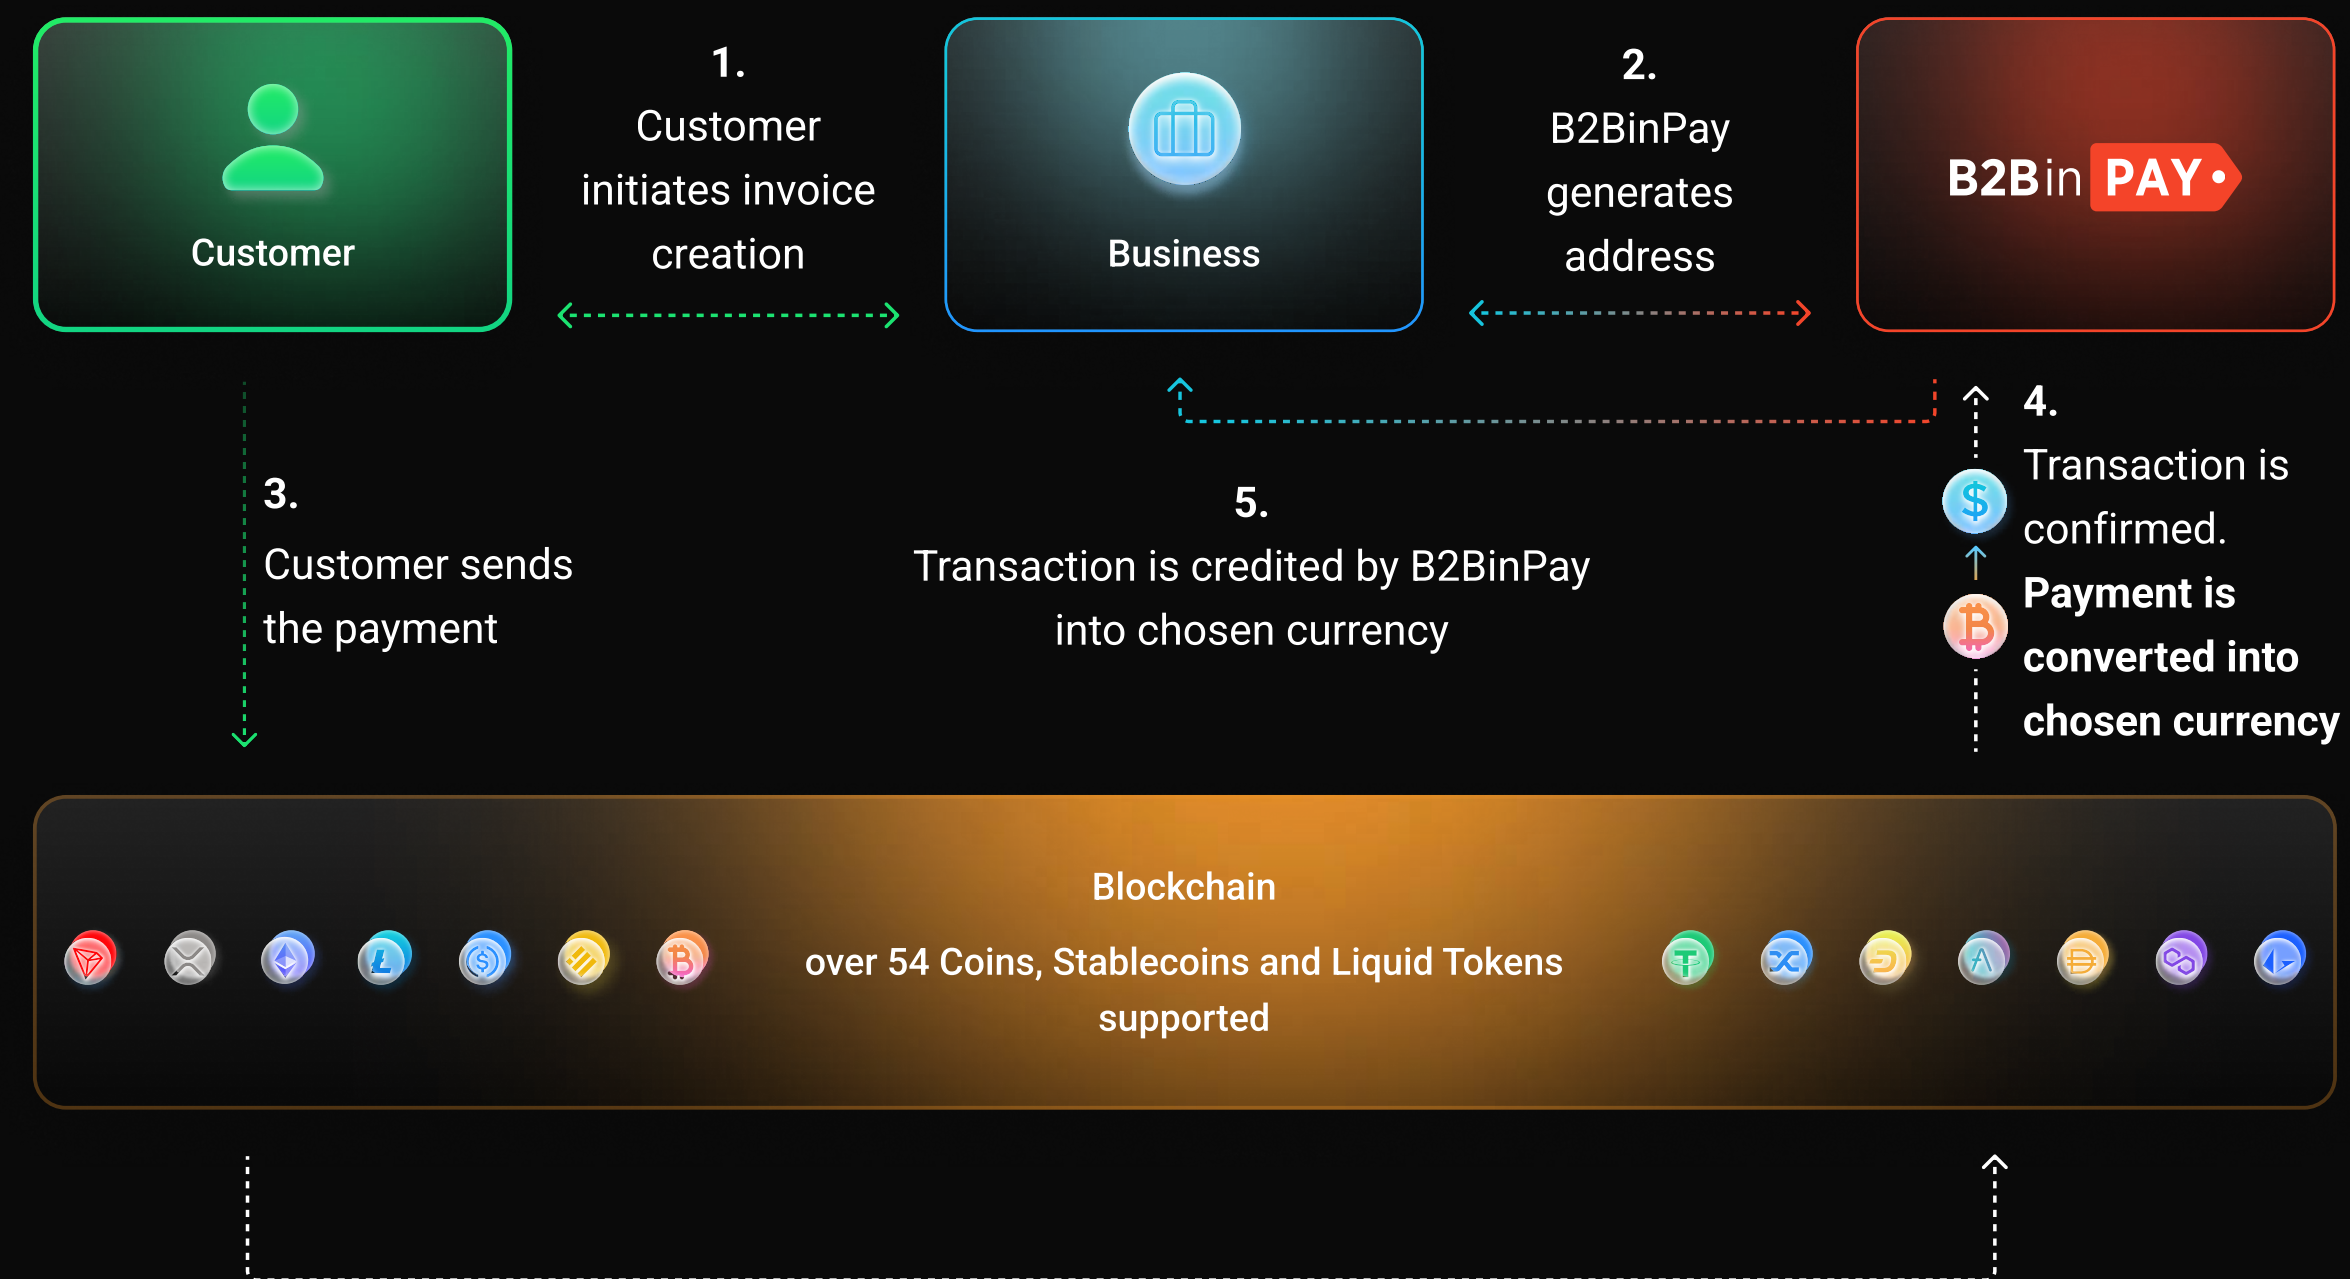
Customer

1.
Customer initiates invoice creation

Business

2.
B2BinPay generates address

B2Bin PAY

3.
Customer sends the payment

5.
Transaction is credited by B2BinPay into chosen currency

4.
Transaction is confirmed.
Payment is converted into chosen currency

Blockchain

over 54 Coins, Stablecoins and Liquid Tokens supported